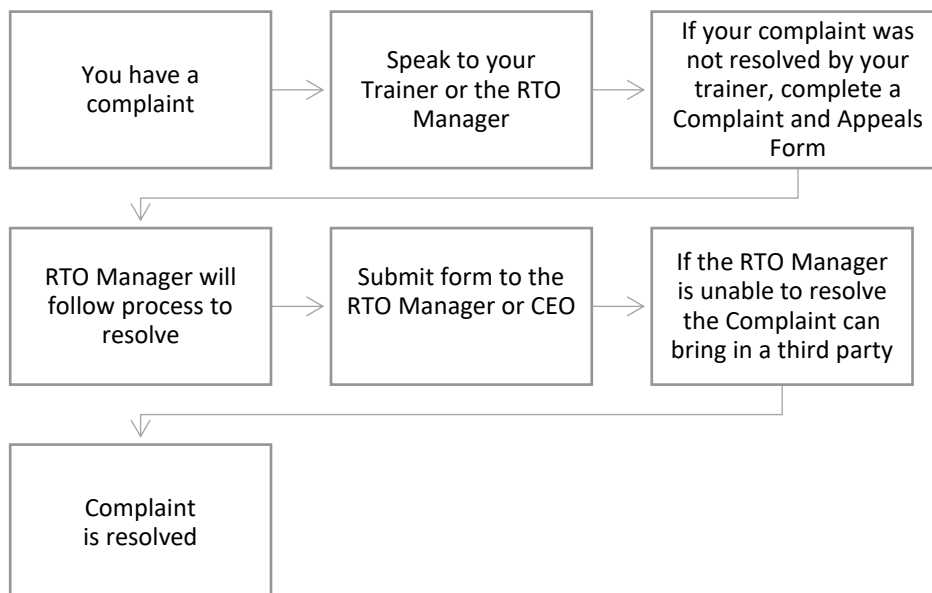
You have a complaint

Speak to your Trainer or the RTO Manager

If your complaint was not resolved by your trainer, complete a Complaint and Appeals Form

RTO Manager will follow process to resolve

Submit form to the RTO Manager or CEO

If the RTO Manager is unable to resolve the Complaint can bring in a third party

Complaint is resolved